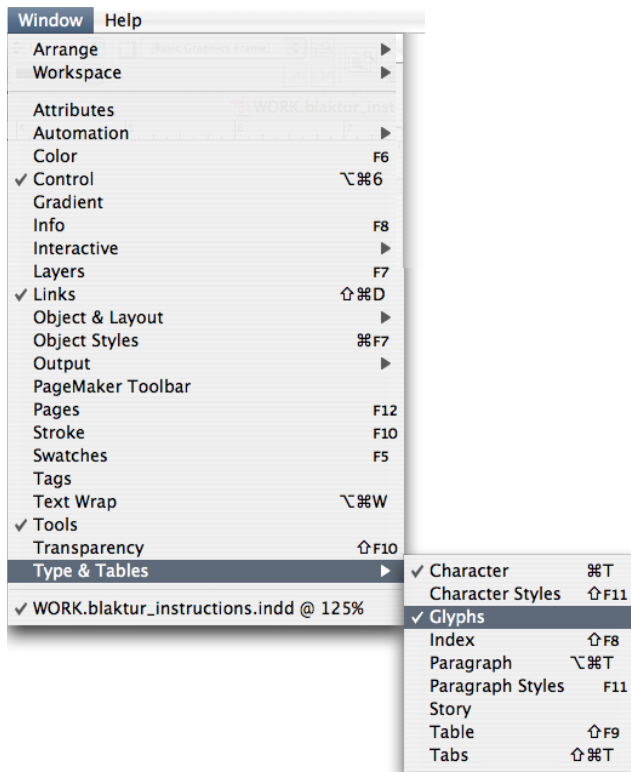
Window Help

Arrange ▶
Workspace ▶

Attributes
Automation ▶
Color F6
✓ Control ⌥⌘6
Gradient
Info F8
Interactive ▶
Layers F7
✓ Links ⇧⌘D
Object & Layout ▶
Object Styles ⌘F7
Output ▶
PageMaker Toolbar
Pages F12
Stroke F10
Swatches F5
Tags
Text Wrap ⌥⌘W
✓ Tools
Transparency ⇧F10
Type & Tables ▶

✓ WORK.blaktur_instructions.indd @ 125%

✓ Character ⌘T
Character Styles ⇧F11
✓ Glyphs
Index ⇧F8
Paragraph ⌥⌘T
Paragraph Styles F11
Story
Table ⇧F9
Tabs ⇧⌘T

Basic Graphics Frame
WORK.blaktur_inst